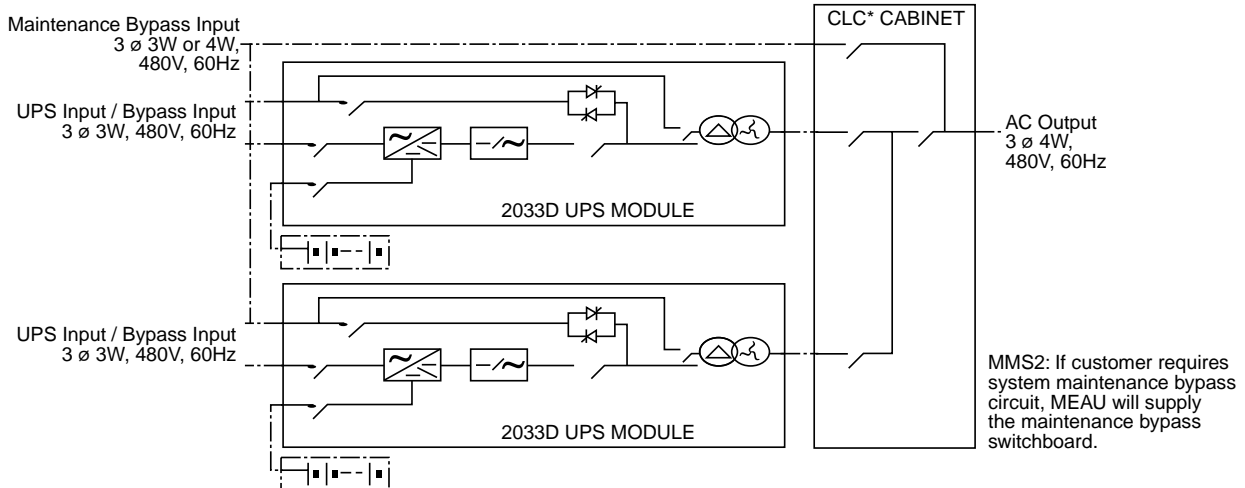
Maintenance Bypass Input
3 ø 3W or 4W,
480V, 60Hz

CLC* CABINET

UPS Input / Bypass Input
3 ø 3W, 480V, 60Hz

AC Output
3 ø 4W,
480V, 60Hz

2033D UPS MODULE

UPS Input / Bypass Input
3 ø 3W, 480V, 60Hz

MMS2: If customer requires system maintenance bypass circuit, MEAU will supply the maintenance bypass switchboard.

2033D UPS MODULE